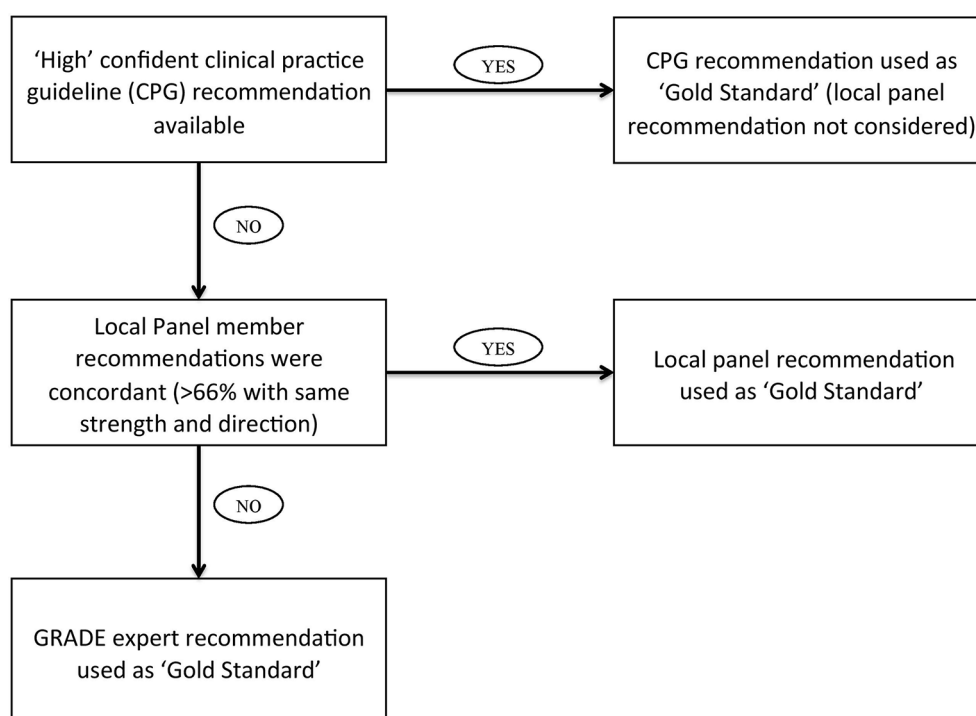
'High' confident clinical practice guideline (CPG) recommendation available

YES

CPG recommendation used as 'Gold Standard' (local panel recommendation not considered)

NO

Local Panel member recommendations were concordant (>66% with same strength and direction)

YES

Local panel recommendation used as 'Gold Standard'

NO

GRADE expert recommendation used as 'Gold Standard'